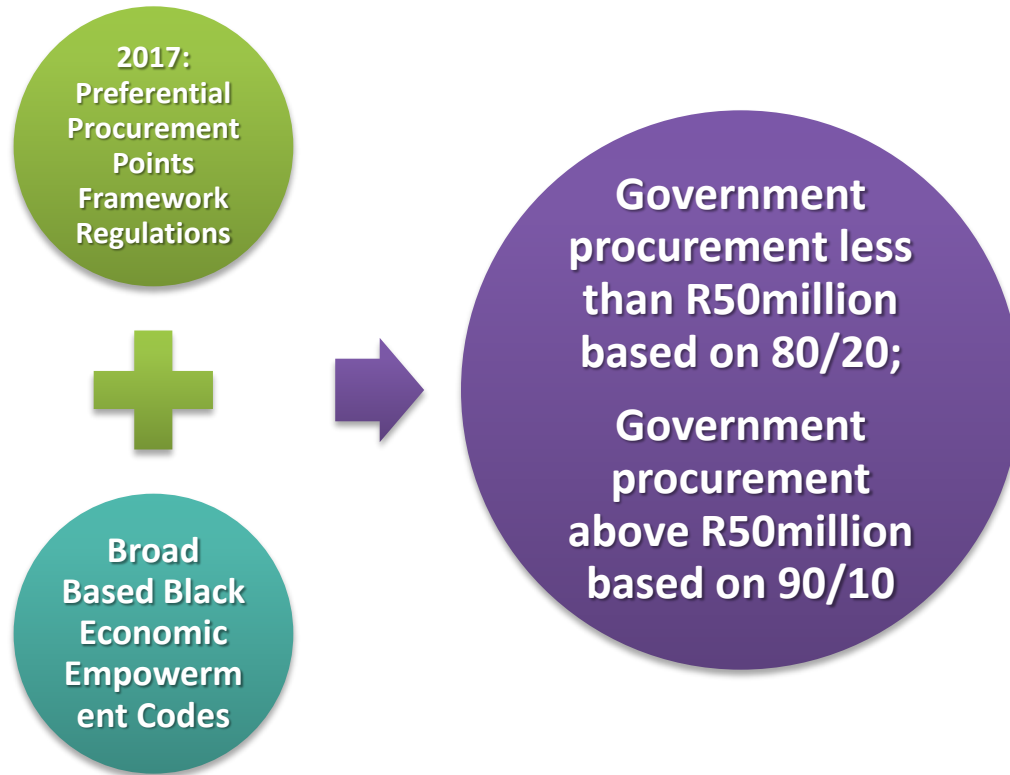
2017: Preferential Procurement Points Framework Regulations

Broad Based Black Economic Empowerment Codes

Government procurement less than R50million based on 80/20;

Government procurement above R50million based on 90/10